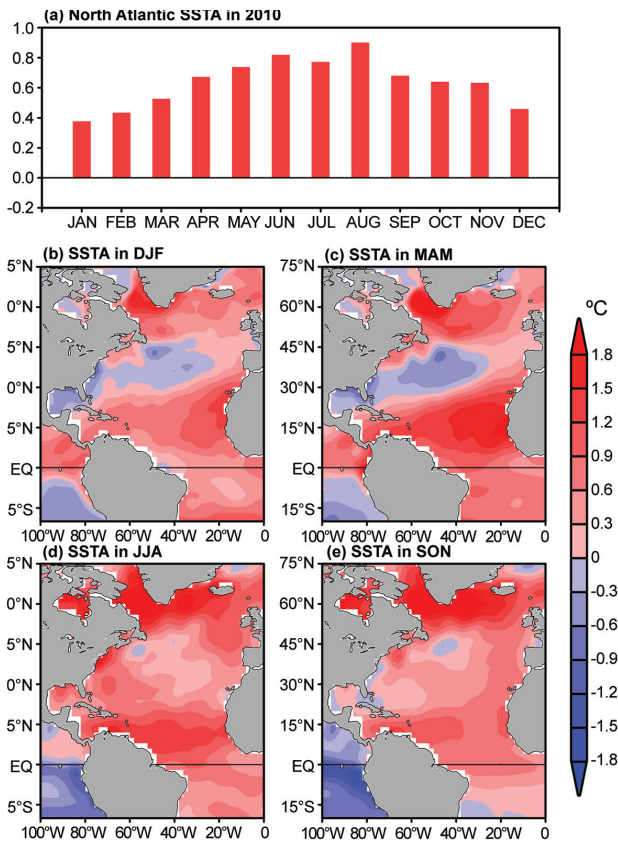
(a) North Atlantic SSTA in 2010

1.0
0.8
0.6
0.4
0.2
0.0
-0.2

JAN FEB MAR APR MAY JUN JUL AUG SEP OCT NOV DEC

(b) SSTA in DJF

5°N
0°N
5°N
0°N
5°N
EQ
5°S

100°W 80°W 60°W 40°W 20°W 0

(c) SSTA in MAM

75°N
60°N
45°N
30°N
15°N
EQ
15°S

100°W 80°W 60°W 40°W 20°W 0

ºC
1.8
1.5
1.2
0.9
0.6
0.3
0
-0.3
-0.6
-0.9
-1.2
-1.5
-1.8

(d) SSTA in JJA

5°N
0°N
5°N
0°N
5°N
EQ
5°S

100°W 80°W 60°W 40°W 20°W 0

(e) SSTA in SON

75°N
60°N
45°N
30°N
15°N
EQ
15°S

100°W 80°W 60°W 40°W 20°W 0